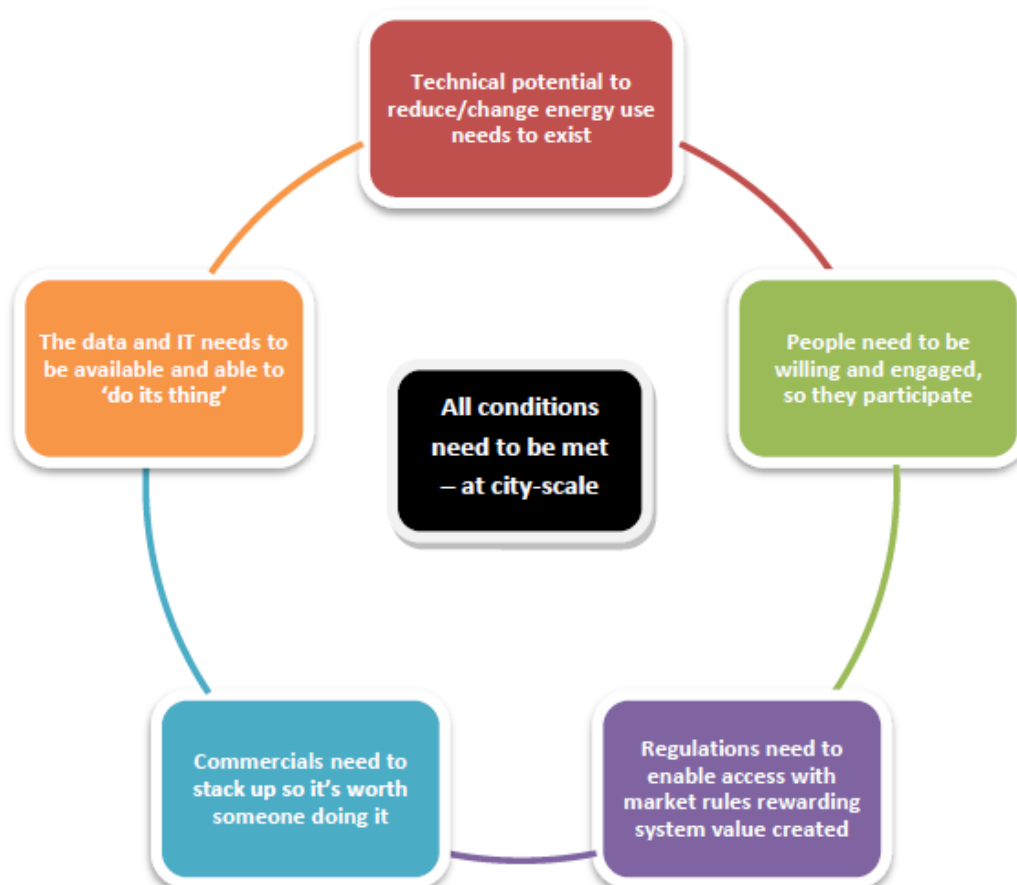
Technical potential to reduce/change energy use needs to exist

People need to be willing and engaged, so they participate

Regulations need to enable access with market rules rewarding system value created

Commercials need to stack up so it's worth someone doing it

The data and IT needs to be available and able to 'do its thing'

All conditions need to be met – at city-scale